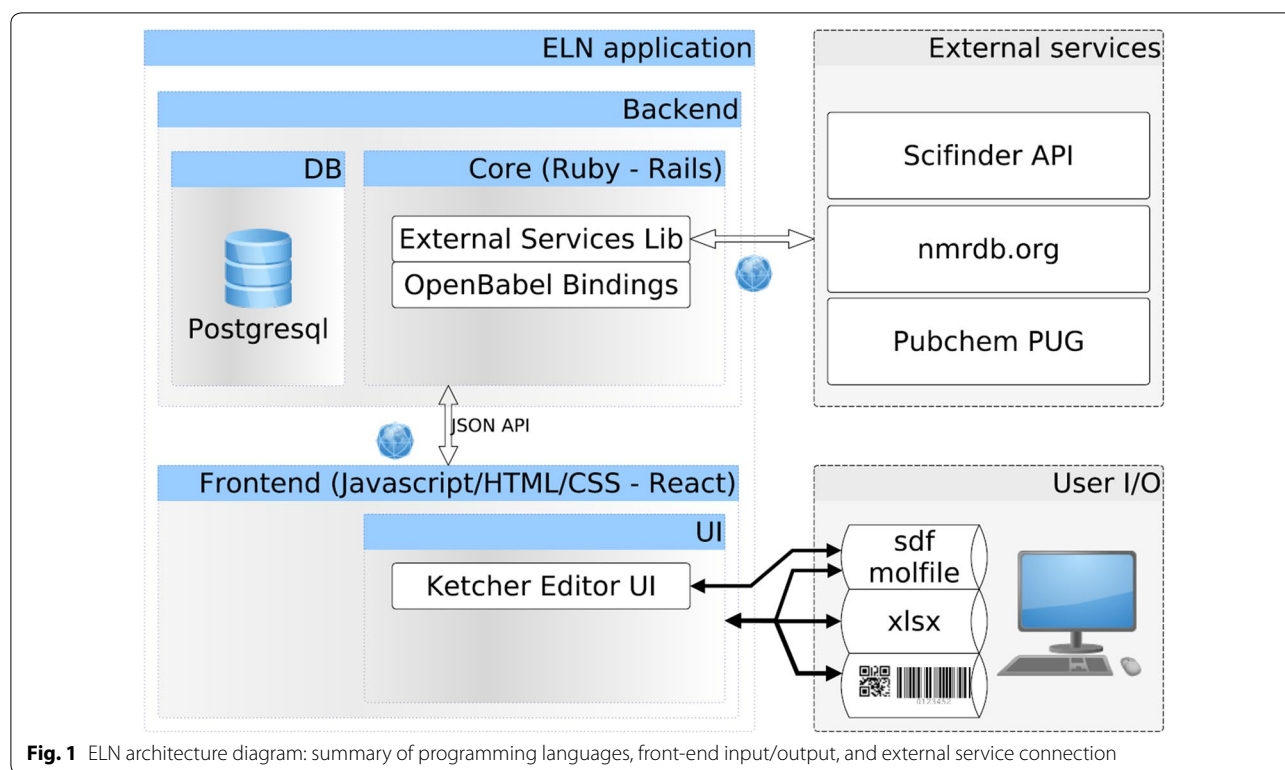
ELN application

Backend

DB

Postgresql

Core (Ruby - Rails)

External Services Lib

OpenBabel Bindings

External services

Scifinder API

nmrdb.org

Pubchem PUG

JSON API

Frontend (Javascript/HTML/CSS - React)

UI

Ketcher Editor UI

User I/O

sdf
molfile

xlsx

0123452

**Fig. 1** ELN architecture diagram: summary of programming languages, front-end input/output, and external service connection